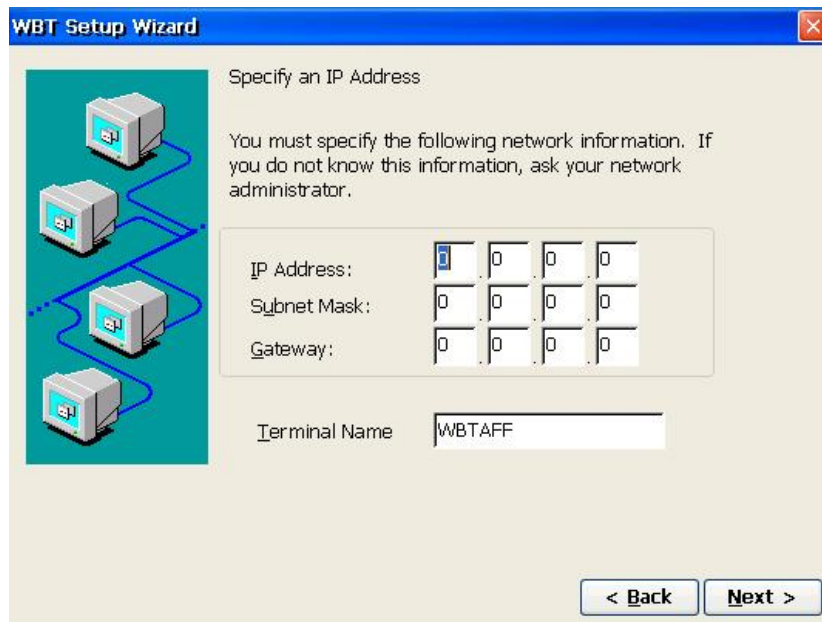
WBT Setup Wizard

Specify an IP Address

You must specify the following network information. If you do not know this information, ask your network administrator.

IP Address: 0 . 0 . 0 . 0
Subnet Mask: 0 . 0 . 0 . 0
Gateway: 0 . 0 . 0 . 0

Terminal Name WBTAFF

< Back Next >